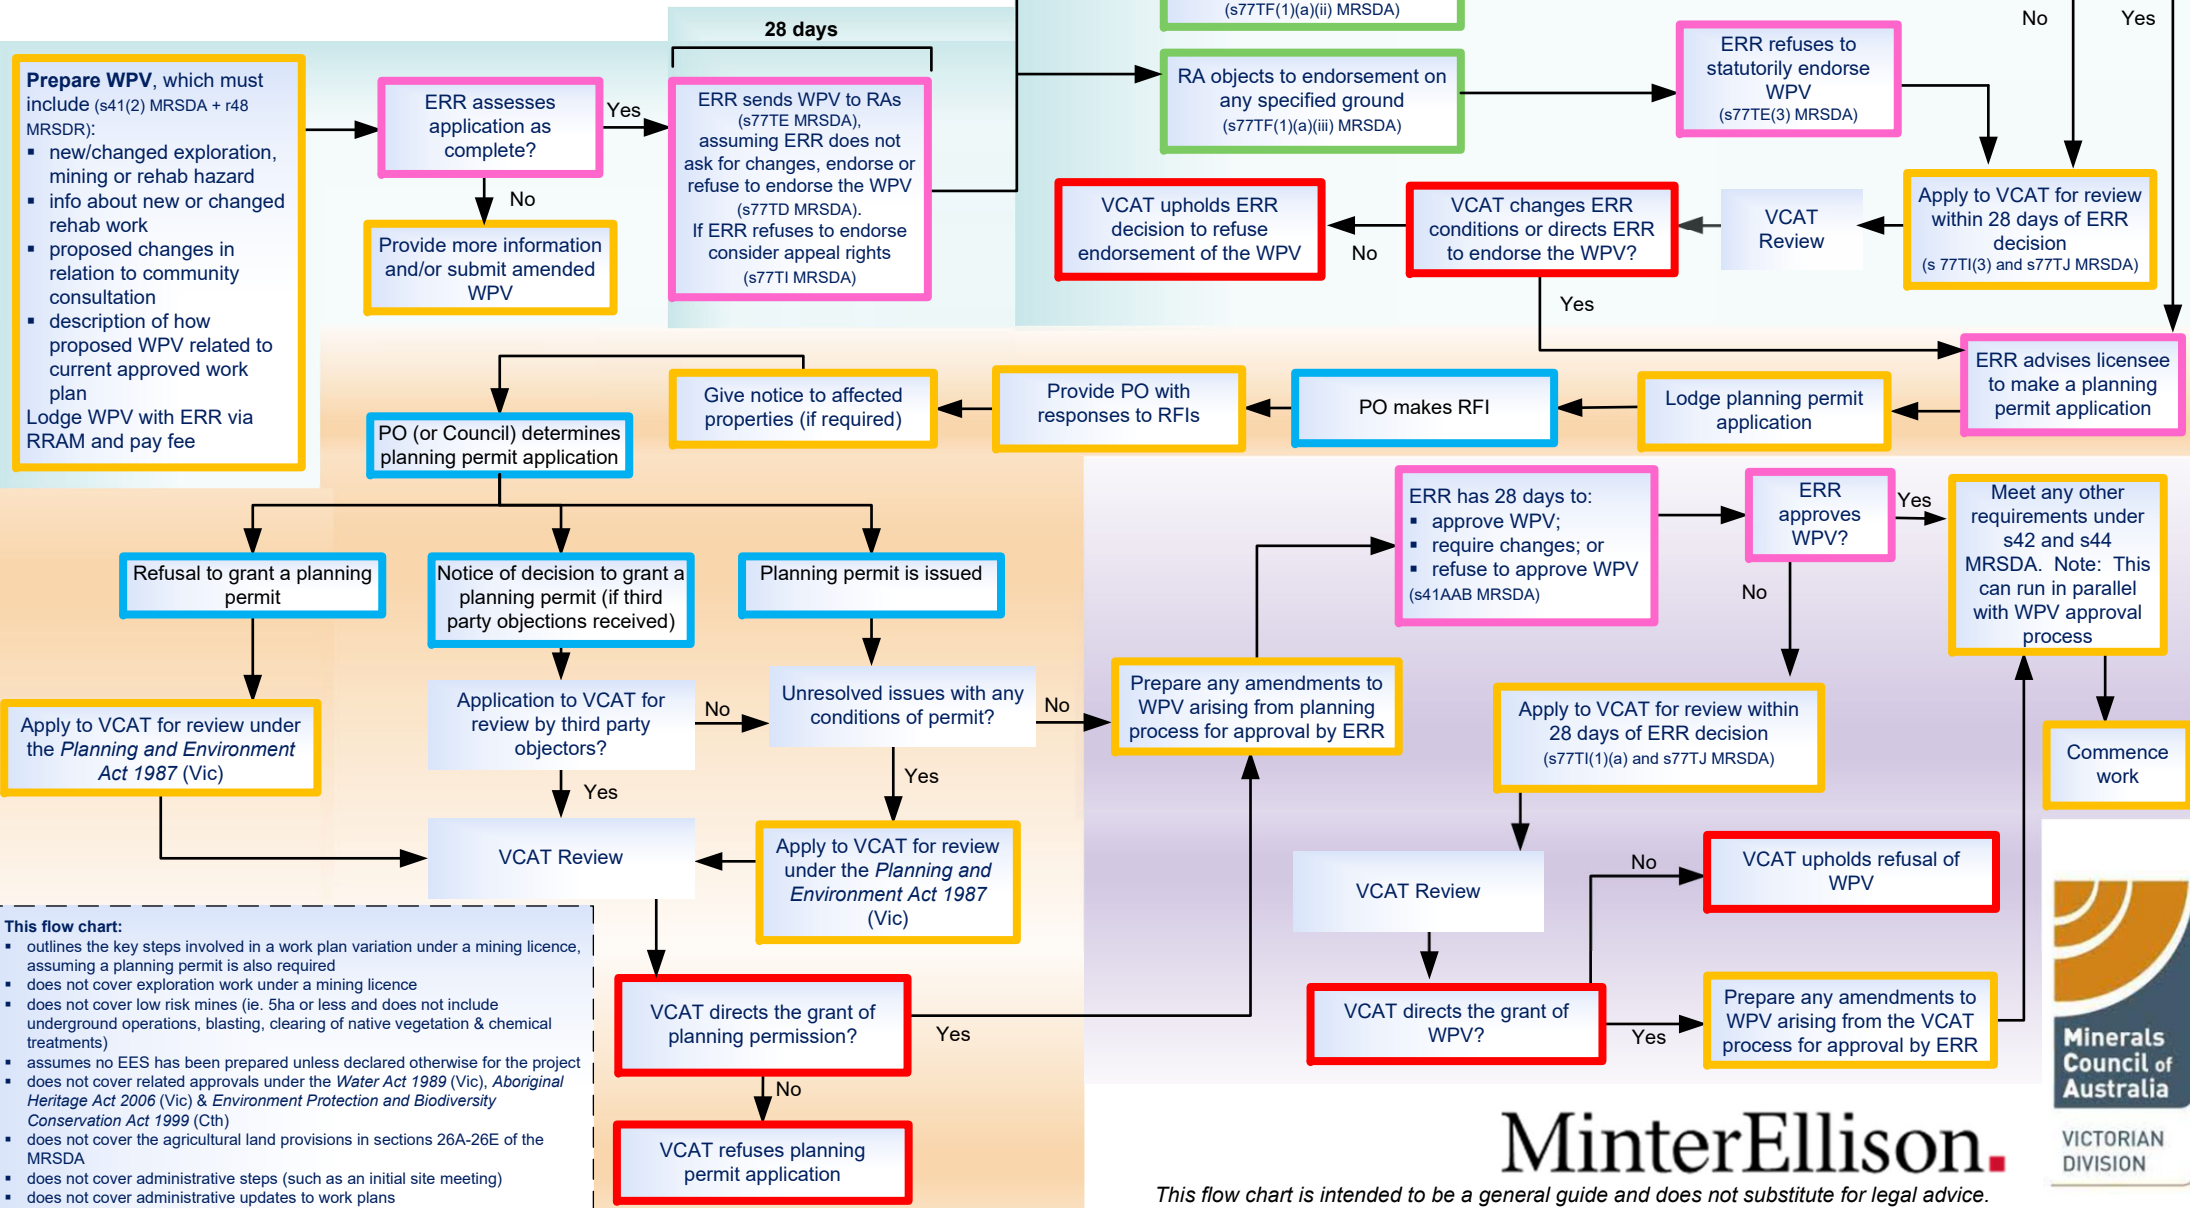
(s77TF(1)(a)(ii) MRSDA)

No

Yes

28 days

**Prepare WPV**, which must include (s41(2) MRSDA + r48 MRSDR):
- new/changed exploration, mining or rehab hazard
- info about new or changed rehab work
- proposed changes in relation to community consultation
- description of how proposed WPV related to current approved work plan

Lodge WPV with ERR via RRAM and pay fee

ERR assesses application as complete?

Yes

No

Provide more information and/or submit amended WPV

ERR sends WPV to RAs (s77TE MRSDA), assuming ERR does not ask for changes, endorse or refuse to endorse the WPV (s77TD MRSDA). If ERR refuses to endorse consider appeal rights (s77TI MRSDA)

RA objects to endorsement on any specified ground (s77TF(1)(a)(iii) MRSDA)

ERR refuses to statutorily endorse WPV (s77TE(3) MRSDA)

Apply to VCAT for review within 28 days of ERR decision (s 77TI(3) and s77TJ MRSDA)

VCAT Review

VCAT changes ERR conditions or directs ERR to endorse the WPV?

No

VCAT upholds ERR decision to refuse endorsement of the WPV

Yes

ERR advises licensee to make a planning permit application

Lodge planning permit application

PO makes RFI

Provide PO with responses to RFIs

Give notice to affected properties (if required)

PO (or Council) determines planning permit application

Refusal to grant a planning permit

Notice of decision to grant a planning permit (if third party objections received)

Planning permit is issued

Apply to VCAT for review under the *Planning and Environment Act 1987* (Vic)

Application to VCAT for review by third party objectors?

No

Yes

Unresolved issues with any conditions of permit?

No

Yes

VCAT Review

Apply to VCAT for review under the *Planning and Environment Act 1987* (Vic)

VCAT directs the grant of planning permission?

Yes

No

VCAT refuses planning permit application

Prepare any amendments to WPV arising from planning process for approval by ERR

ERR has 28 days to:
- approve WPV;
- require changes; or
- refuse to approve WPV

(s41AAB MRSDA)

ERR approves WPV?

Yes

No

Meet any other requirements under s42 and s44 MRSDA. Note: This can run in parallel with WPV approval process

Commence work

Apply to VCAT for review within 28 days of ERR decision (s77TI(1)(a) and s77TJ MRSDA)

VCAT Review

No

VCAT upholds refusal of WPV

VCAT directs the grant of WPV?

Yes

Prepare any amendments to WPV arising from the VCAT process for approval by ERR

**This flow chart:**
- outlines the key steps involved in a work plan variation under a mining licence, assuming a planning permit is also required
- does not cover exploration work under a mining licence
- does not cover low risk mines (ie. 5ha or less and does not include underground operations, blasting, clearing of native vegetation & chemical treatments)
- assumes no EES has been prepared unless declared otherwise for the project
- does not cover related approvals under the *Water Act 1989* (Vic), *Aboriginal Heritage Act 2006* (Vic) & *Environment Protection and Biodiversity Conservation Act 1999* (Cth)
- does not cover the agricultural land provisions in sections 26A-26E of the MRSDA
- does not cover administrative steps (such as an initial site meeting)
- does not cover administrative updates to work plans

MinterEllison.

Minerals Council of Australia

VICTORIAN DIVISION

*This flow chart is intended to be a general guide and does not substitute for legal advice.*